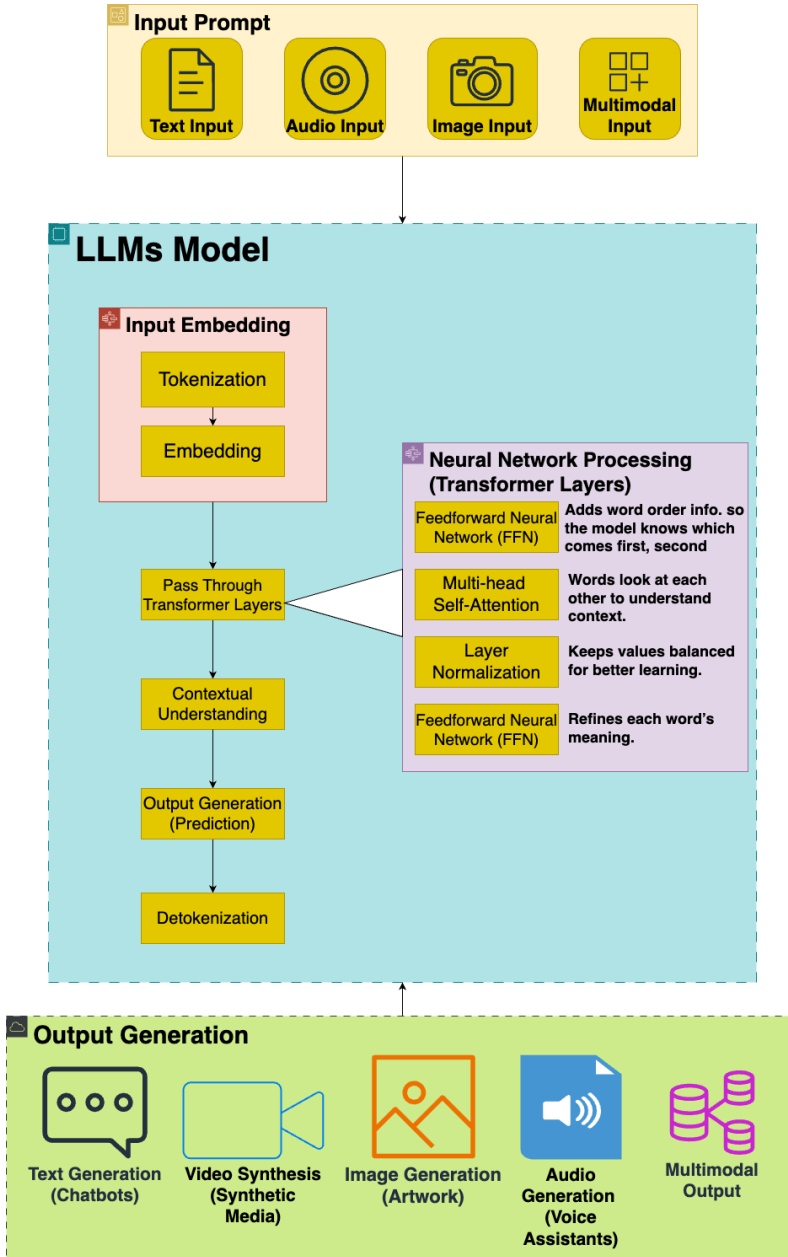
Input Prompt

Text Input

Audio Input

Image Input

Multimodal Input

LLMs Model

Input Embedding

Tokenization

Embedding

Pass Through Transformer Layers

Contextual Understanding

Output Generation (Prediction)

Detokenization

Neural Network Processing (Transformer Layers)

Feedforward Neural Network (FFN)

Adds word order info. so the model knows which comes first, second

Multi-head Self-Attention

Words look at each other to understand context.

Layer Normalization

Keeps values balanced for better learning.

Feedforward Neural Network (FFN)

Refines each word's meaning.

Output Generation

Text Generation (Chatbots)

Video Synthesis (Synthetic Media)

Image Generation (Artwork)

Audio Generation (Voice Assistants)

Multimodal Output